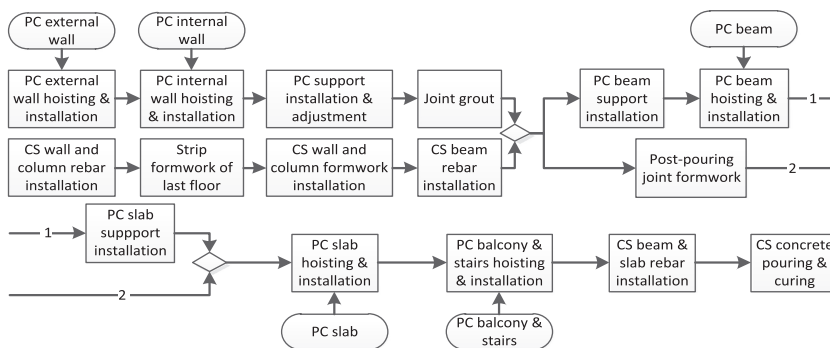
PC external wall

PC internal wall

PC beam

PC external wall hoisting & installation

PC internal wall hoisting & installation

PC support installation & adjustment

Joint grout

PC beam support installation

PC beam hoisting & installation

1

CS wall and column rebar installation

Strip formwork of last floor

CS wall and column formwork installation

CS beam rebar installation

Post-pouring joint formwork

2

1

PC slab suppport installation

2

PC slab hoisting & installation

PC balcony & stairs hoisting & installation

CS beam & slab rebar installation

CS concrete pouring & curing

PC slab

PC balcony & stairs